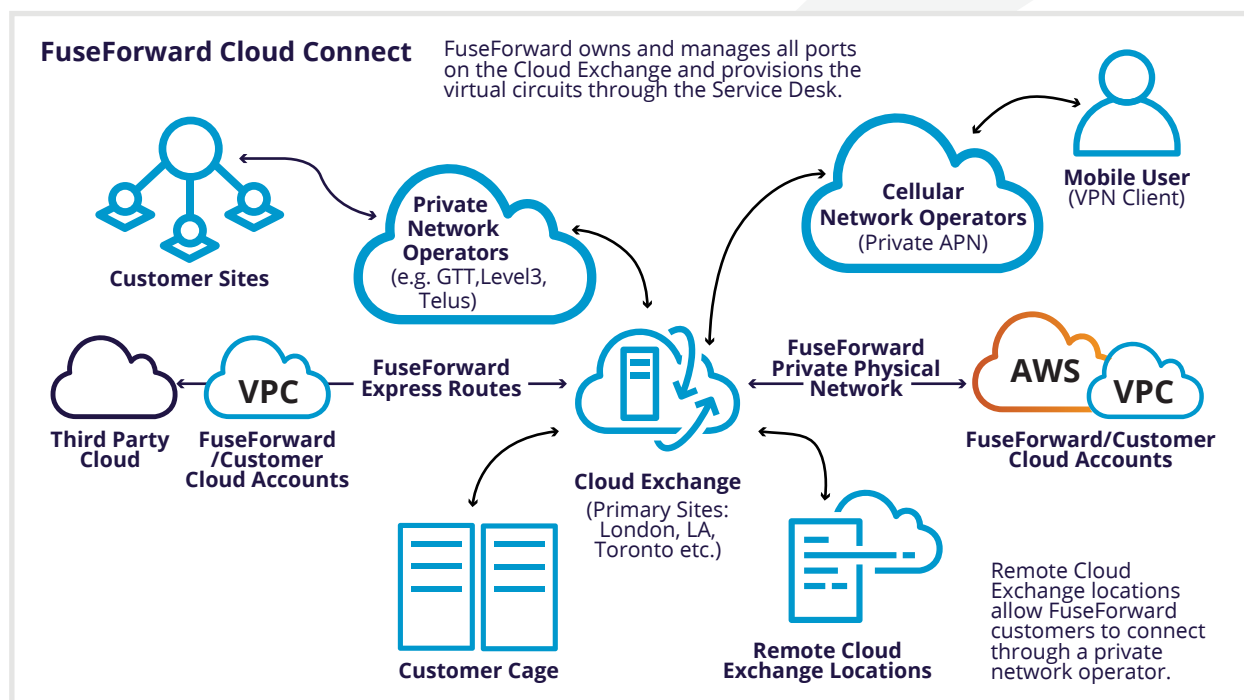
FuseForward Cloud Connect

FuseForward owns and manages all ports on the Cloud Exchange and provisions the virtual circuits through the Service Desk.

Customer Sites

Private Network Operators (e.g. GTT,Level3, Telus)

Cellular Network Operators (Private APN)

Mobile User (VPN Client)

Third Party Cloud

VPC

FuseForward /Customer Cloud Accounts

FuseForward Express Routes

Cloud Exchange (Primary Sites: London, LA, Toronto etc.)

FuseForward Private Physical Network

AWS

VPC

FuseForward/Customer Cloud Accounts

Customer Cage

Remote Cloud Exchange Locations

Remote Cloud Exchange locations allow FuseForward customers to connect through a private network operator.